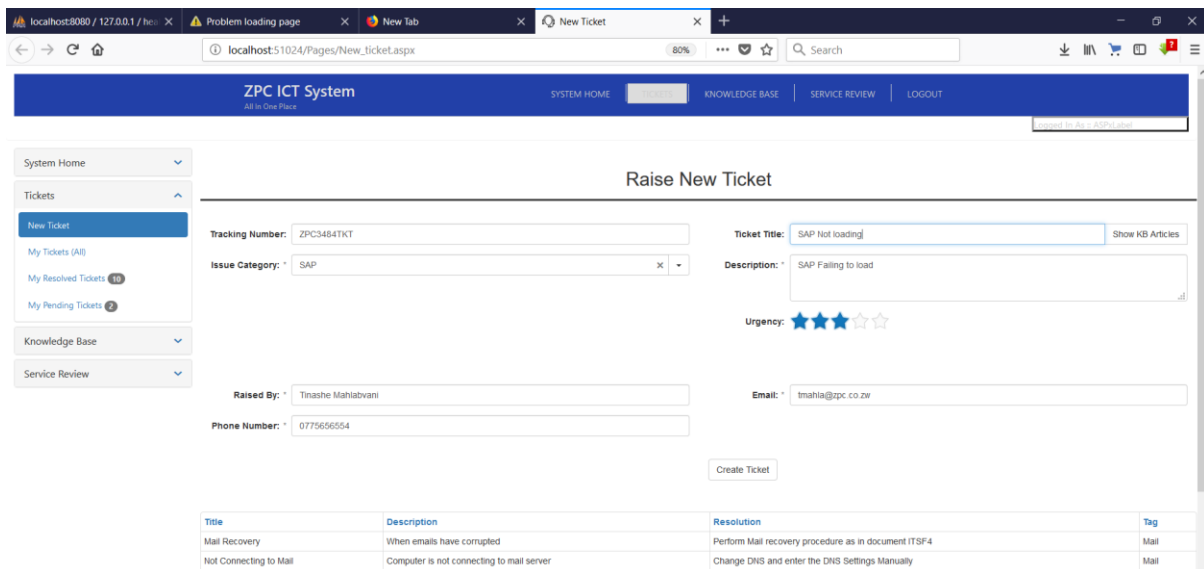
localhost:8080 / 127.0.0.1 / hea
Problem loading page
New Tab
New Ticket
+

localhost:51024/Pages/New_ticket.aspx
80%
Search

ZPC ICT System
All In One Place

SYSTEM HOME
TICKETS
KNOWLEDGE BASE
SERVICE REVIEW
LOGOUT

Logged In As : ASPxLabel

System Home
Tickets
New Ticket
My Tickets (All)
My Resolved Tickets 10
My Pending Tickets 2
Knowledge Base
Service Review

Raise New Ticket

Tracking Number: ZPC3484TKT
Ticket Title: SAP Not loading
Show KB Articles
Issue Category: * SAP
Description: * SAP Failing to load
Urgency:
Raised By: * Tinashe Mahlabvani
Email: * tmahla@zpc.co.zw
Phone Number: * 0775656554

Create Ticket

| Title | Description | Resolution | Tag |
|---|---|---|---|
| Mail Recovery | When emails have corrupted | Perform Mail recovery procedure as in document ITSF4 | Mail |
| Not Connecting to Mail | Computer is not connecting to mail server | Change DNS and enter the DNS Settings Manually | Mail |